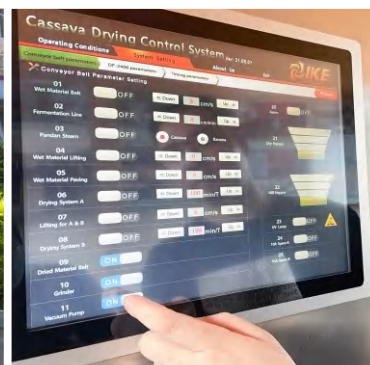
Cassava Drying Control System Ver: 21.05.01

Operating Conditions

System Setting

About Us

Conveyor belt parameters

DP-2000 parameters

Timing parameters

IKE

Conveyor Belt Parameter Setting

01 Wet Material Belt OFF

02 Fermentation Line OFF

03 Pandan Steam OFF

04 Wet Material Lifting OFF

05 Wet Material Paving OFF

06 Drying System A OFF

07 Lifting for A & B OFF

08 Drying System B OFF

09 Dried Material Belt ON

10 Grinder ON

11 Vacuum Pump ON

Down

Down

Down

Down

Down

Down

cm/s

cm/s

cm/s

m/s

m/s

m/min

m/min

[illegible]

OFF

OFF

OFF

OFF

21

22

23

24

25

UV Lamp

NA Speed

NA Speed